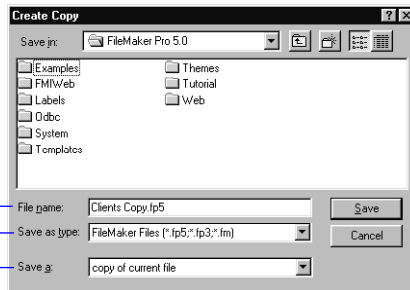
Create Copy

? X

Save in: FileMaker Pro 5.0

Examples
FMIWeb
Labels
Odbc
System
Templates
Themes
Tutorial
Web

File name: Clients Copy.fp5

Save

Save as type: FileMaker Files (*.fp5;*.fp3;*.fm)

Cancel

Save a: copy of current file